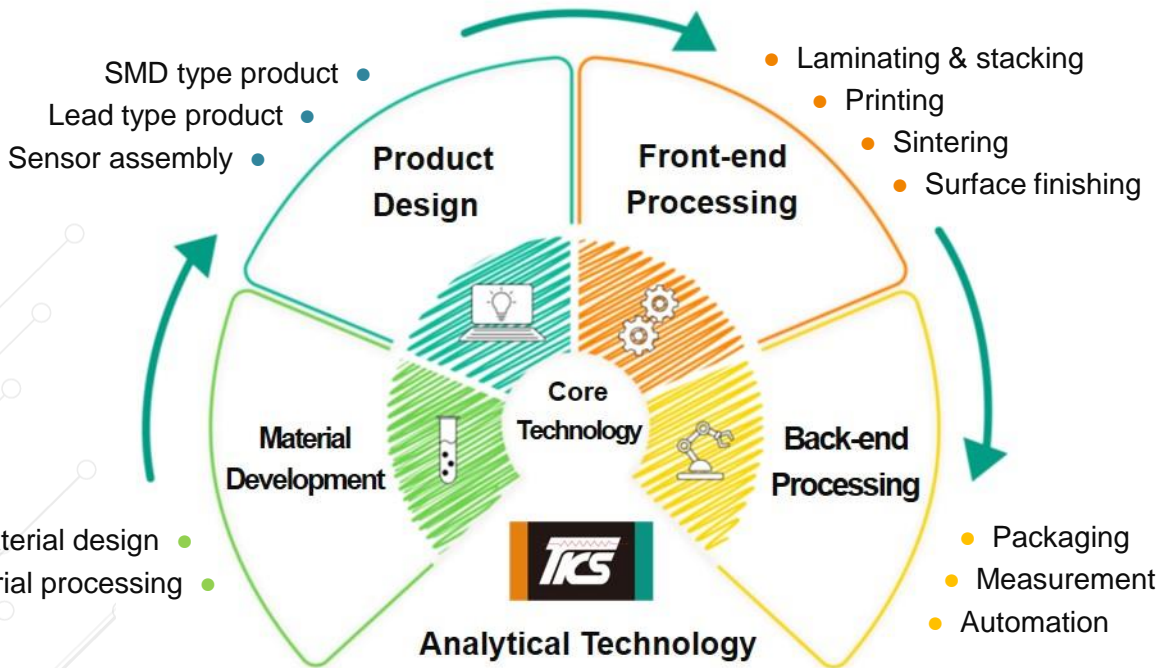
SMD type product
Lead type product
Sensor assembly

Product Design

Front-end Processing

Laminating & stacking
Printing
Sintering
Surface finishing

Core Technology

Material Development

Back-end Processing

terial design
rial processing

TKS

Packaging
Measurement
Automation

Analytical Technology